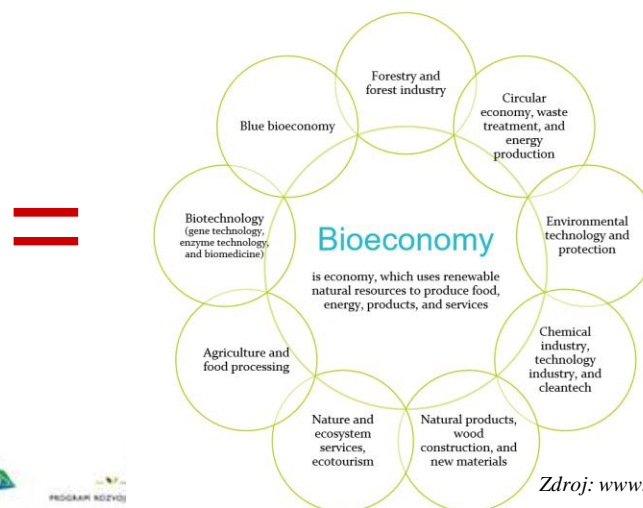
Forestry and forest industry

Circular economy, waste treatment, and energy production

Environmental technology and protection

Chemical industry, technology industry, and cleantech

Natural products, wood construction, and new materials

Nature and ecosystem services, ecotourism

Agriculture and food processing

Biotechnology (gene technology, enzyme technology, and biomedicine)

Blue bioeconomy

Bioeconomy

is economy, which uses renewable natural resources to produce food, energy, products, and services

PROGRAM ROZVOJ

Zdroj: www.